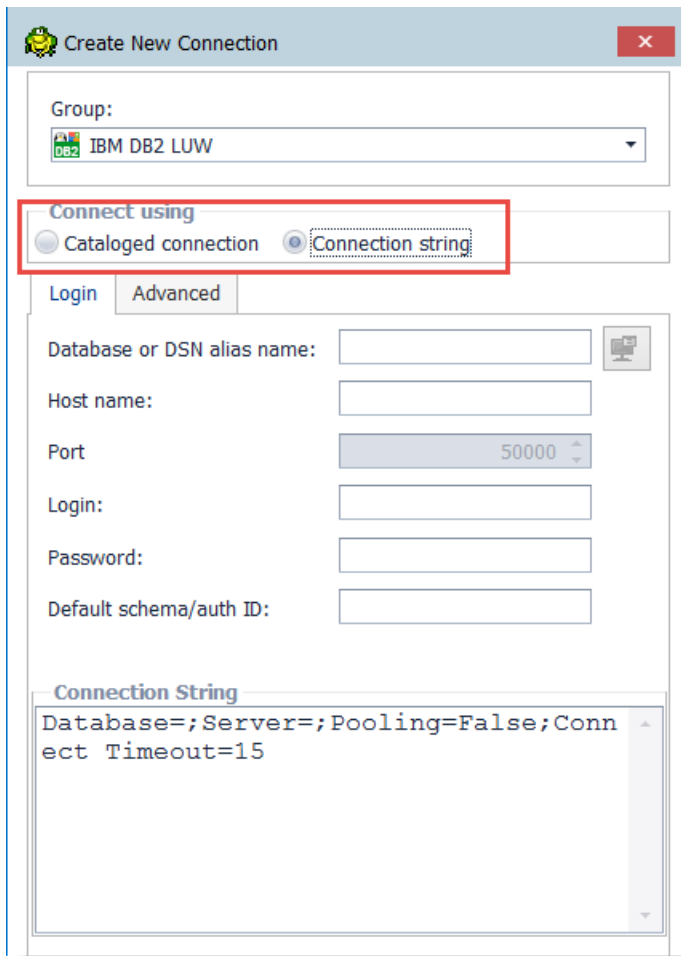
Create New Connection

Group:

DB2 IBM DB2 LUW

Connect using

Cataloged connection

Connection string

Login

Advanced

Database or DSN alias name:

Host name:

Port

50000

Login:

Password:

Default schema/auth ID:

Connection String

Database=;Server=;Pooling=False;Connect Timeout=15